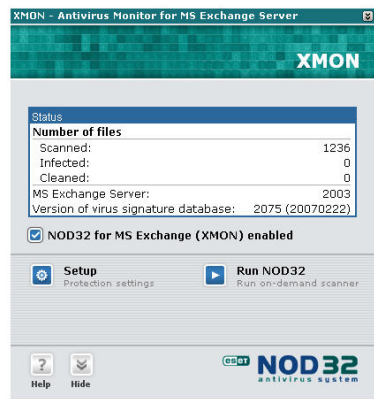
XMON - Antivirus Monitor for MS Exchange Server

XMON

Status

Number of files

| | |
|---|---|
| Scanned: | 1236 |
| Infected: | 0 |
| Cleaned: | 0 |
| MS Exchange Server: | 2003 |
| Version of virus signature database: | 2075 (20070222) |

NOD32 for MS Exchange (XMON) enabled

Setup
Protection settings

Run NOD32
Run on-demand scanner

Help Hide

eset NOD32 antivirus system